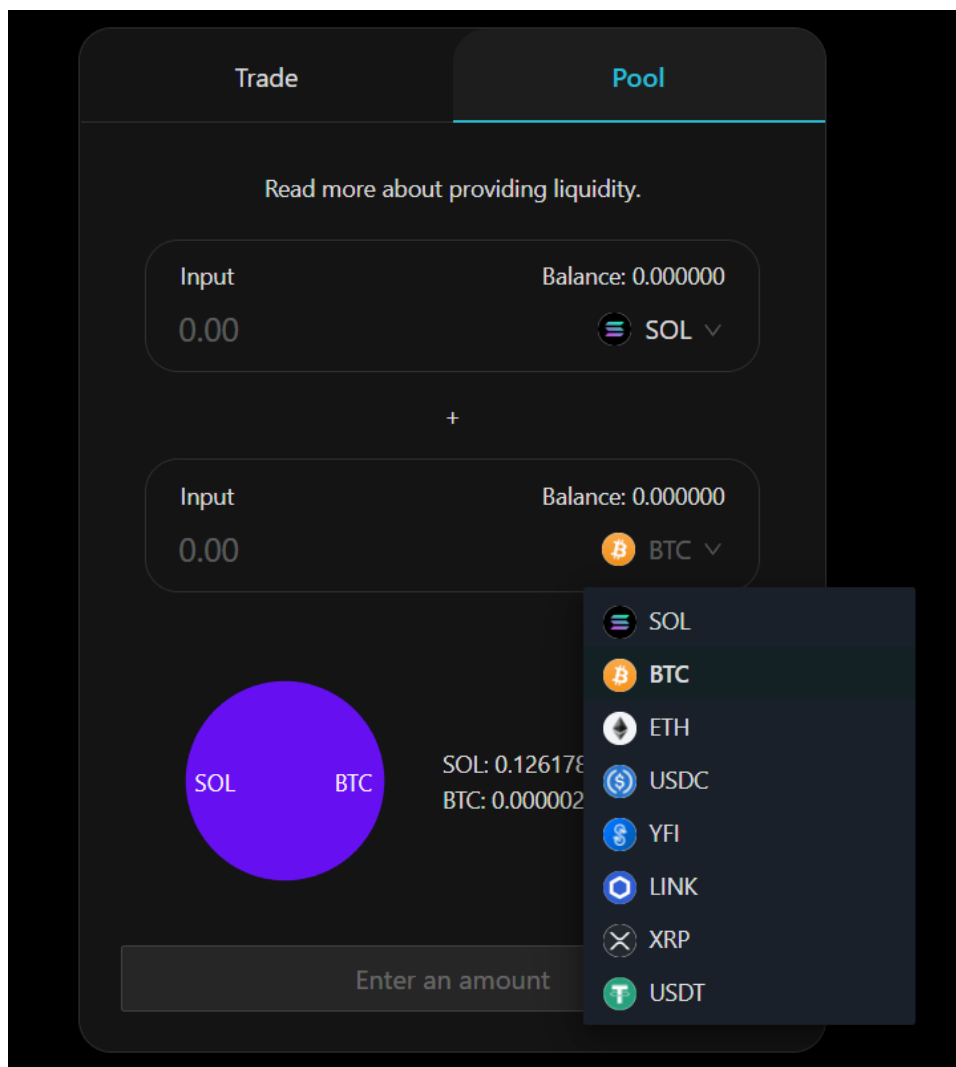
Trade

Pool

Read more about providing liquidity.

Input

Balance: 0.000000

0.00

SOL

+

Input

Balance: 0.000000

0.00

BTC

SOL

BTC

SOL: 0.126178

BTC: 0.000002

Enter an amount

SOL

BTC

ETH

USDC

YFI

LINK

XRP

USDT